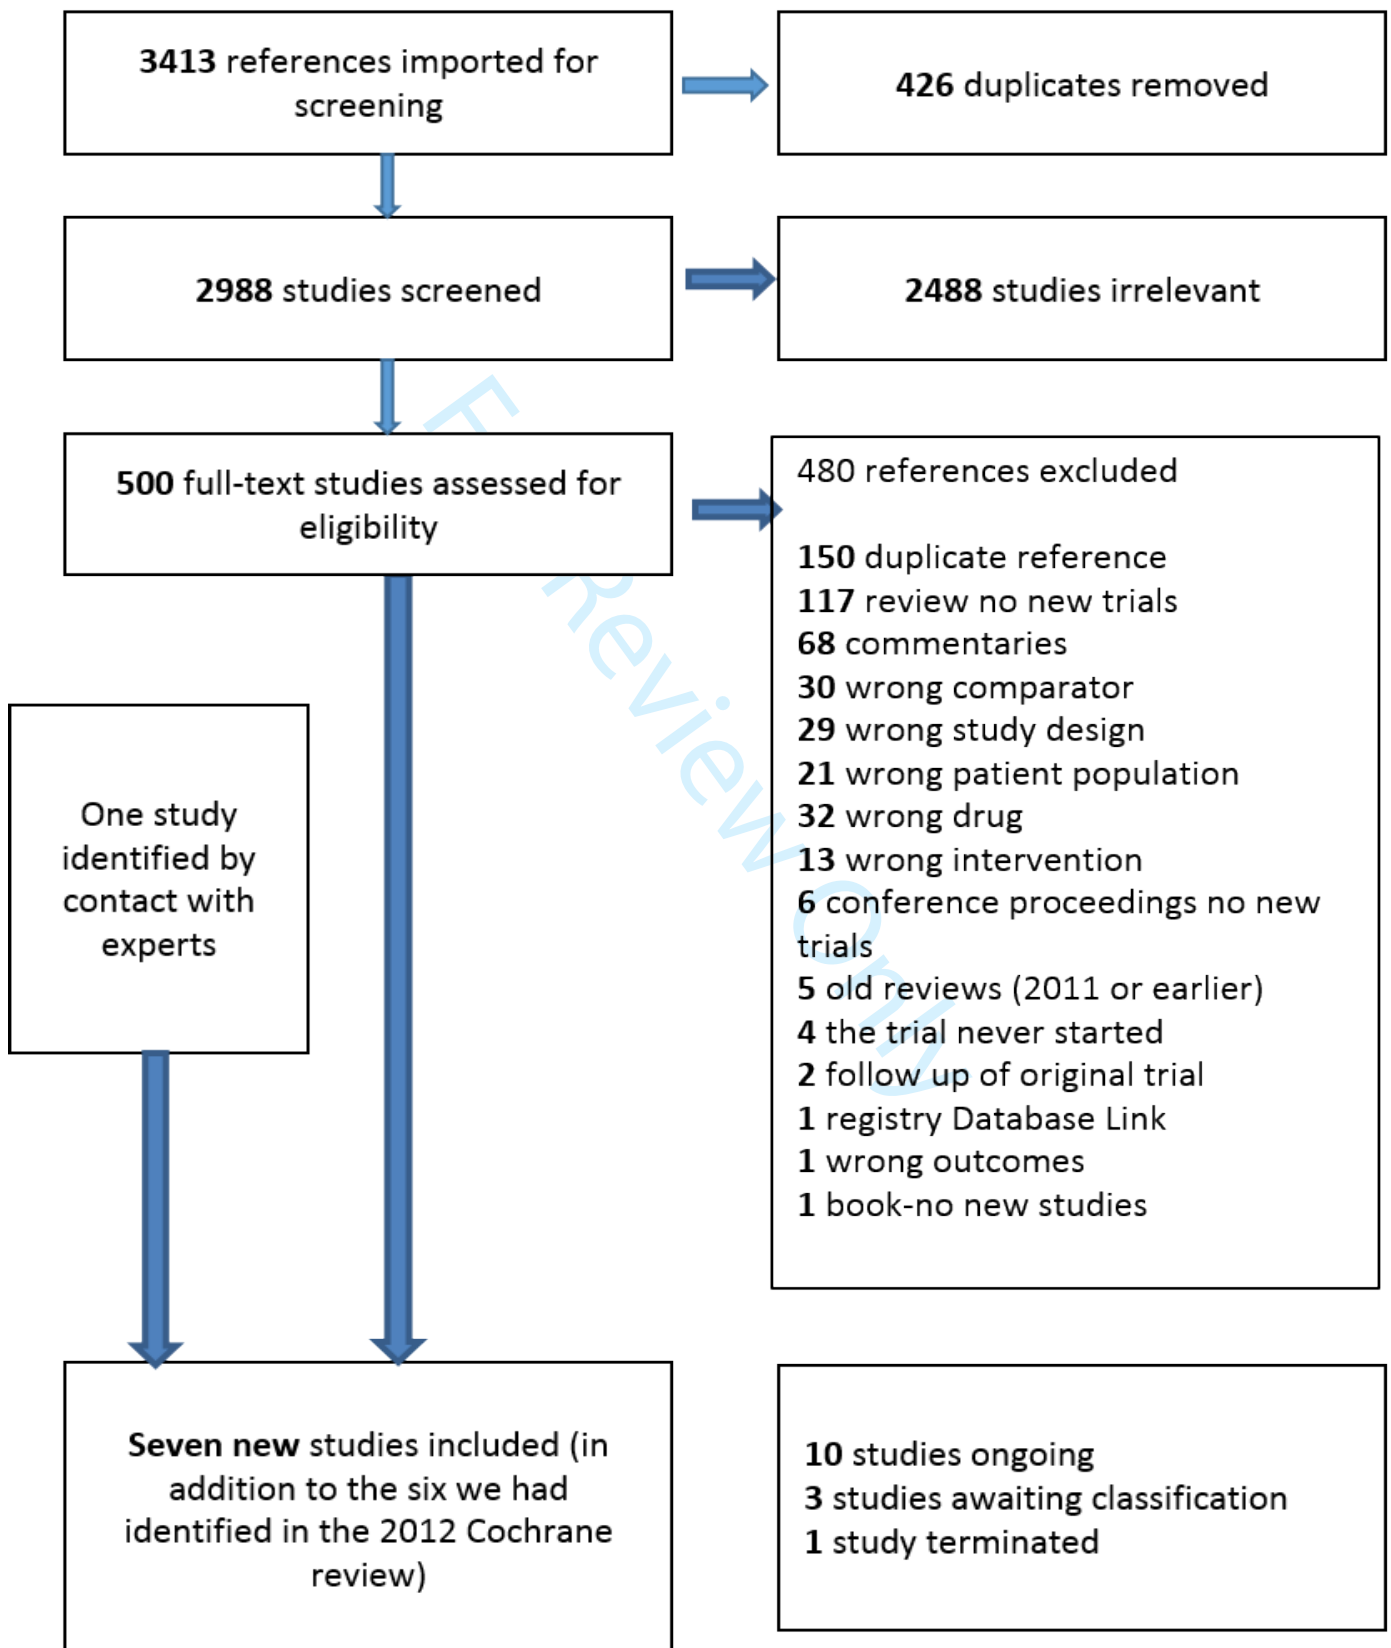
3413 references imported for screening

426 duplicates removed

2988 studies screened

2488 studies irrelevant

500 full-text studies assessed for eligibility

480 references excluded

150 duplicate reference
117 review no new trials
68 commentaries
30 wrong comparator
29 wrong study design
21 wrong patient population
32 wrong drug
13 wrong intervention
6 conference proceedings no new trials
5 old reviews (2011 or earlier)
4 the trial never started
2 follow up of original trial
1 registry Database Link
1 wrong outcomes
1 book-no new studies

One study identified by contact with experts

Seven new studies included (in addition to the six we had identified in the 2012 Cochrane review)

10 studies ongoing
3 studies awaiting classification
1 study terminated

For Review Only